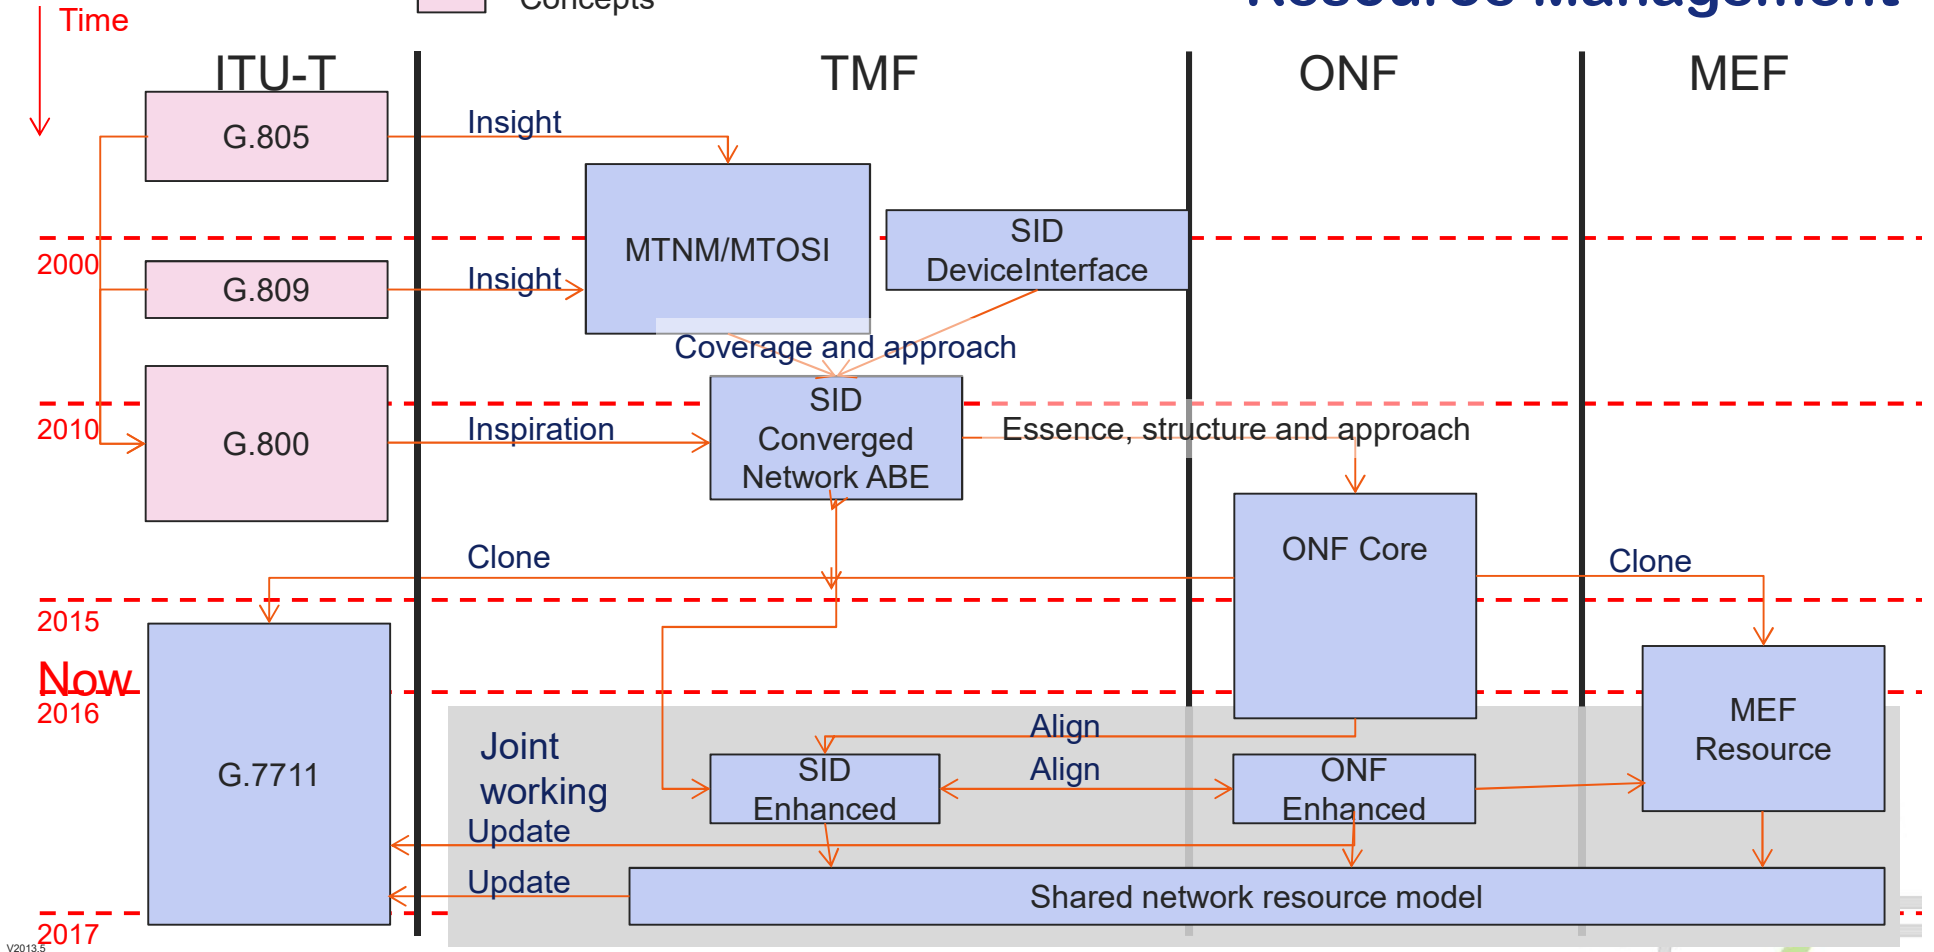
Time

Concepts

Resource Management

ITU-T

TMF

ONF

MEF

G.805

Insight

MTNM/MTOSI

SID DeviceInterface

2000

G.809

Insight

Coverage and approach

SID Converged Network ABE

2010

G.800

Inspiration

Essence, structure and approach

ONF Core

Clone

Clone

2015

Now

2016

G.7711

Joint working

Align

Align

SID Enhanced

ONF Enhanced

MEF Resource

Update

Update

Shared network resource model

2017

V2013.5